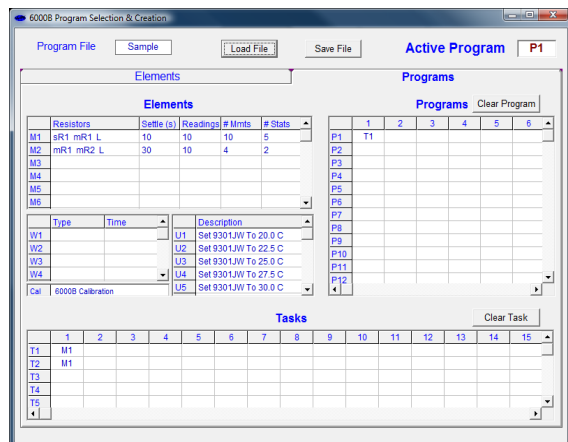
6000B Program Selection & Creation

Program File Sample Load File Save File Active Program P1

Elements Programs

Elements

| | Resistors | Settle (s) | Readings | # Mmts | # Stats |
|---|---|---|---|---|---|
| M1 | sR1 mR1 L | 10 | 10 | 10 | 5 |
| M2 | mR1 mR2 L | 30 | 10 | 4 | 2 |
| M3 | | | | | |
| M4 | | | | | |
| M5 | | | | | |
| M6 | | | | | |

| | Type | Time |
|---|---|---|
| W1 | | |
| W2 | | |
| W3 | | |
| W4 | | |

Cal 6000B Calibration

| | Description |
|---|---|
| U1 | Set 9301JW To 20.0 C |
| U2 | Set 9301JW To 22.5 C |
| U3 | Set 9301JW To 25.0 C |
| U4 | Set 9301JW To 27.5 C |
| U5 | Set 9301JW To 30.0 C |

Programs Clear Program

| | 1 | 2 | 3 | 4 | 5 | 6 |
|---|---|---|---|---|---|---|
| P1 | T1 | | | | | |
| P2 | | | | | | |
| P3 | | | | | | |
| P4 | | | | | | |
| P5 | | | | | | |
| P6 | | | | | | |
| P7 | | | | | | |
| P8 | | | | | | |
| P9 | | | | | | |
| P10 | | | | | | |
| P11 | | | | | | |
| P12 | | | | | | |

Tasks Clear Task

| | 1 | 2 | 3 | 4 | 5 | 6 | 7 | 8 | 9 | 10 | 11 | 12 | 13 | 14 | 15 |
|---|---|---|---|---|---|---|---|---|---|---|---|---|---|---|---|
| T1 | M1 | | | | | | | | | | | | | | |
| T2 | M1 | | | | | | | | | | | | | | |
| T3 | | | | | | | | | | | | | | | |
| T4 | | | | | | | | | | | | | | | |
| T5 | | | | | | | | | | | | | | | |